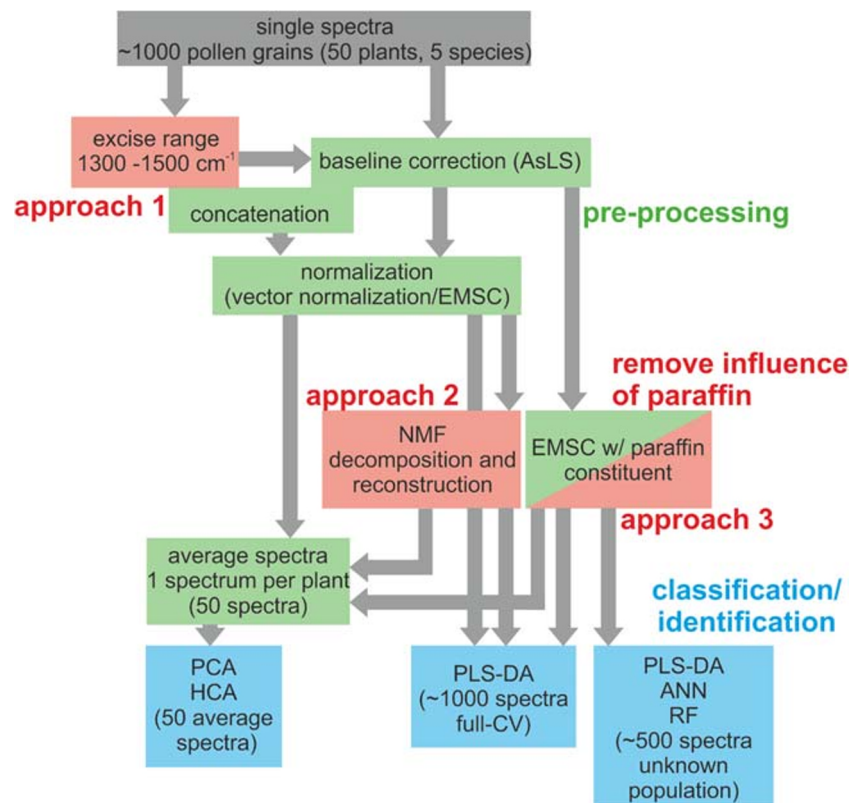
single spectra
~1000 pollen grains (50 plants, 5 species)

excise range
1300 -1500 cm$^{-1}$

baseline correction (AsLS)

approach 1

concatenation

pre-processing

normalization
(vector normalization/EMSC)

remove influence of paraffin

approach 2

NMF decomposition and reconstruction

EMSC w/ paraffin constituent

approach 3

average spectra
1 spectrum per plant
(50 spectra)

classification/ identification

PCA
HCA
(50 average spectra)

PLS-DA
(~1000 spectra full-CV)

PLS-DA
ANN
RF
(~500 spectra unknown population)